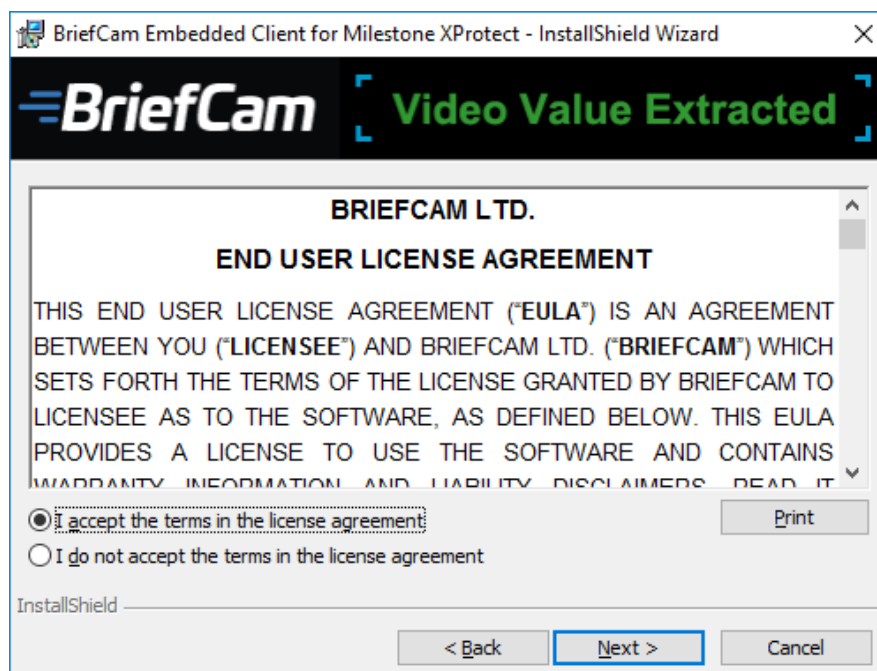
BriefCam Embedded Client for Milestone XProtect - InstallShield Wizard

BriefCam

Video Value Extracted

BRIEFCAM LTD.

END USER LICENSE AGREEMENT

THIS END USER LICENSE AGREEMENT ("EULA") IS AN AGREEMENT BETWEEN YOU ("LICENSEE") AND BRIEFCAM LTD. ("BRIEFCAM") WHICH SETS FORTH THE TERMS OF THE LICENSE GRANTED BY BRIEFCAM TO LICENSEE AS TO THE SOFTWARE, AS DEFINED BELOW. THIS EULA PROVIDES A LICENSE TO USE THE SOFTWARE AND CONTAINS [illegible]

I accept the terms in the license agreement

Print

I do not accept the terms in the license agreement

InstallShield

< Back

Next >

Cancel